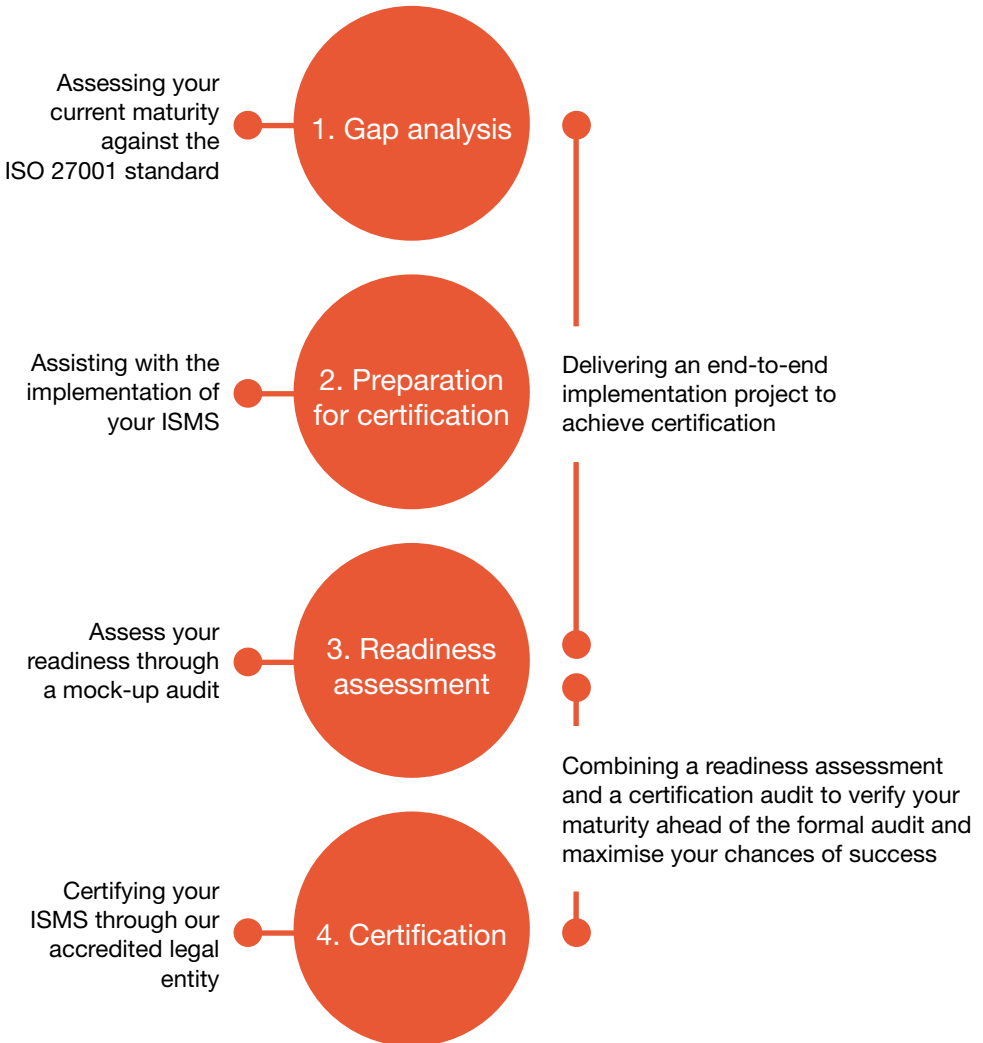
Assessing your current maturity against the ISO 27001 standard

1. Gap analysis

Assisting with the implementation of your ISMS

2. Preparation for certification

Delivering an end-to-end implementation project to achieve certification

Assess your readiness through a mock-up audit

3. Readiness assessment

Combining a readiness assessment and a certification audit to verify your maturity ahead of the formal audit and maximise your chances of success

Certifying your ISMS through our accredited legal entity

4. Certification